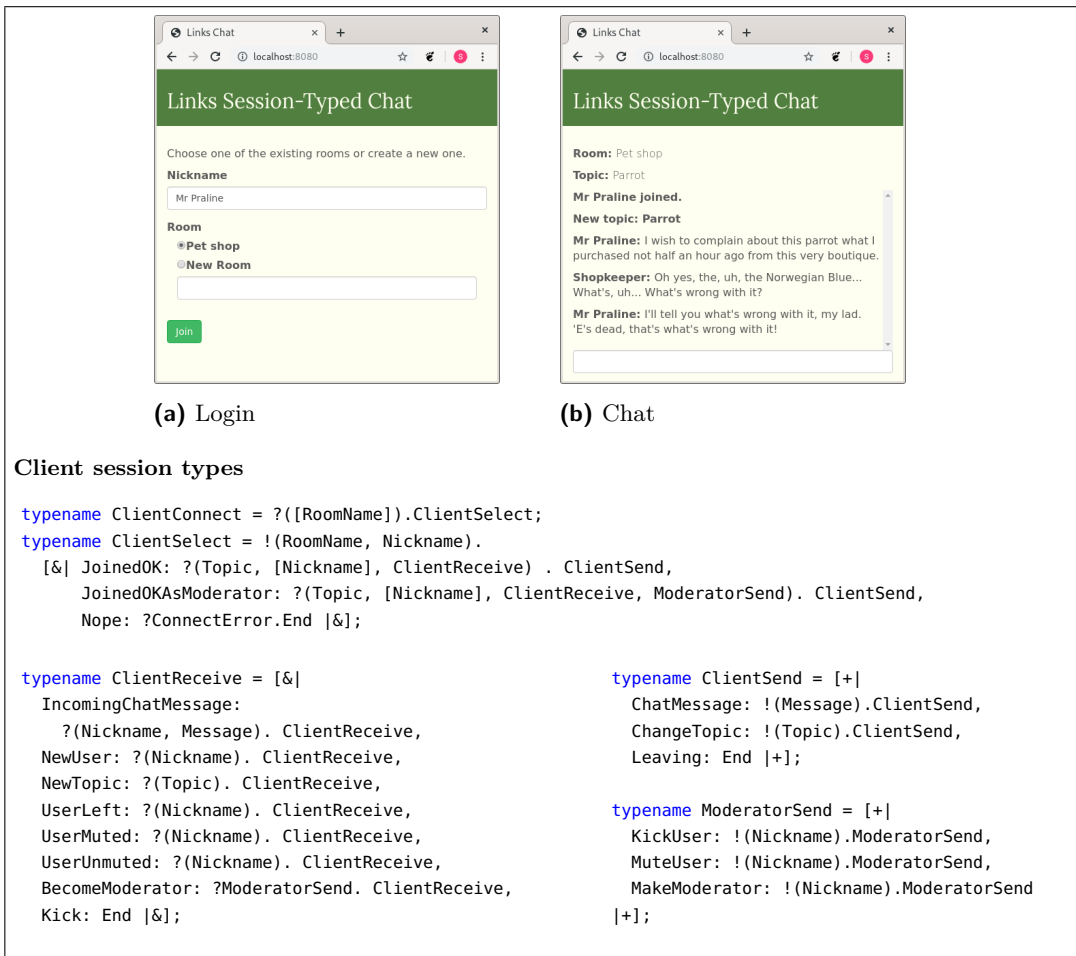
Links Chat
localhost:8080

Links Session-Typed Chat

Choose one of the existing rooms or create a new one.

Nickname

Mr Praline

Room

Pet shop

New Room

Join

Links Chat
localhost:8080

Links Session-Typed Chat

Room: Pet shop

Topic: Parrot

Mr Praline joined.

New topic: Parrot

Mr Praline: I wish to complain about this parrot what I purchased not half an hour ago from this very boutique.

Shopkeeper: Oh yes, the, uh, the Norwegian Blue... What's, uh... What's wrong with it?

Mr Praline: I'll tell you what's wrong with it, my lad. 'E's dead, that's what's wrong with it!

(a) Login

(b) Chat

Client session types

```
typename ClientConnect = ?([RoomName]).ClientSelect;
typename ClientSelect = !(RoomName, Nickname).
  [&| JoinedOK: ?(Topic, [Nickname], ClientReceive) . ClientSend,
      JoinedOKAsModerator: ?(Topic, [Nickname], ClientReceive, ModeratorSend). ClientSend,
      Nope: ?ConnectError.End |&];

typename ClientReceive = [&|
  IncomingChatMessage:
    ?(Nickname, Message). ClientReceive,
  NewUser: ?(Nickname). ClientReceive,
  NewTopic: ?(Topic). ClientReceive,
  UserLeft: ?(Nickname). ClientReceive,
  UserMuted: ?(Nickname). ClientReceive,
  UserUnmuted: ?(Nickname). ClientReceive,
  BecomeModerator: ?ModeratorSend. ClientReceive,
  Kick: End |&];

typename ClientSend = [+|
  ChatMessage: !(Message).ClientSend,
  ChangeTopic: !(Topic).ClientSend,
  Leaving: End |+];

typename ModeratorSend = [+|
  KickUser: !(Nickname).ModeratorSend,
  MuteUser: !(Nickname).ModeratorSend,
  MakeModerator: !(Nickname).ModeratorSend
|+];
```